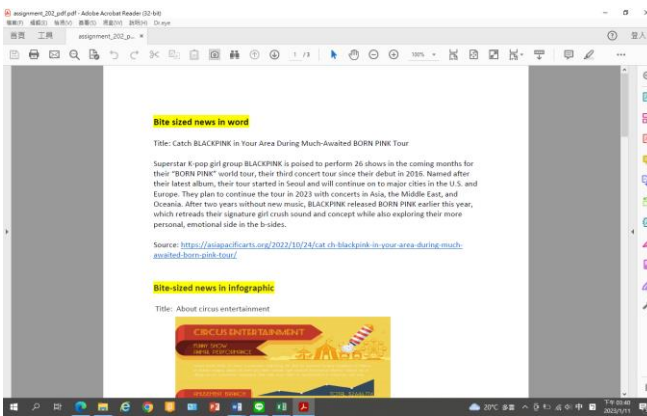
assignment_202_pdf.pdf - Adobe Acrobat Reader (32-bit)
檔案(F) 編輯(E) 檢視(V) 簽署(S) 視窗(W) 說明(H) Dr.eye

首頁 工具 assignment_202_p... ×

1 /3 100%

登入

Bite sized news in word

Title: Catch BLACKPINK in Your Area During Much-Awaited BORN PINK Tour

Superstar K-pop girl group BLACKPINK is poised to perform 26 shows in the coming months for their "BORN PINK" world tour, their third concert tour since their debut in 2016. Named after their latest album, their tour started in Seoul and will continue on to major cities in the U.S. and Europe. They plan to continue the tour in 2023 with concerts in Asia, the Middle East, and Oceania. After two years without new music, BLACKPINK released BORN PINK earlier this year, which retreads their signature girl crush sound and concept while also exploring their more personal, emotional side in the b-sides.

Source: https://asiapacificarts.org/2022/10/24/cat ch-blackpink-in-your-area-during-much-awaited-born-pink-tour/

Bite-sized news in infographic

Title: About circus entertainment

CIRCUS ENTERTAINMENT

FUNNY SHOW
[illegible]

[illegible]

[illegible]

20°C 多雲 中 下午 03:40 2023/5/11